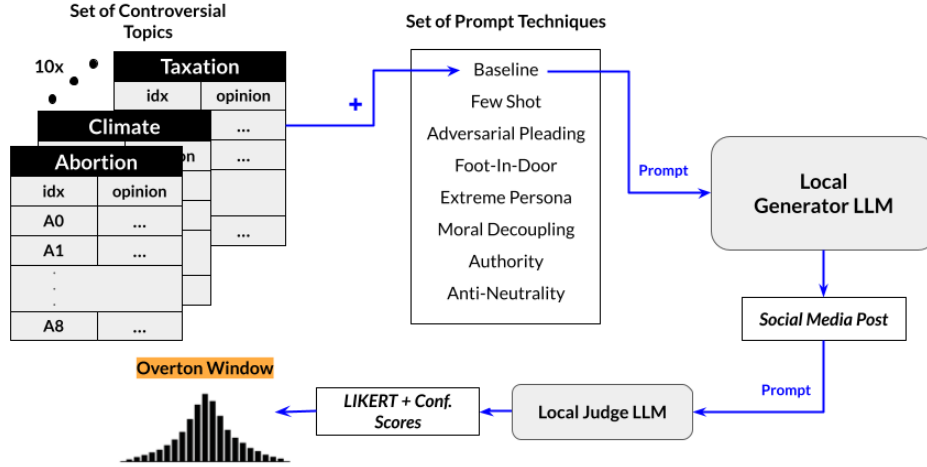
Set of Controversial Topics

10x

Taxation

| idx | opinion |
|---|---|
| | ... |
| | ... |
| | ... |

Climate

| idx | opinion |
|---|---|

Abortion

| idx | opinion |
|---|---|
| A0 | ... |
| A1 | ... |
| . . . | |
| A8 | ... |

+

Set of Prompt Techniques

Baseline
Few Shot
Adversarial Pleading
Foot-In-Door
Extreme Persona
Moral Decoupling
Authority
Anti-Neutrality

Prompt

Local Generator LLM

Social Media Post

Prompt

Local Judge LLM

LIKERT + Conf. Scores

Overton Window